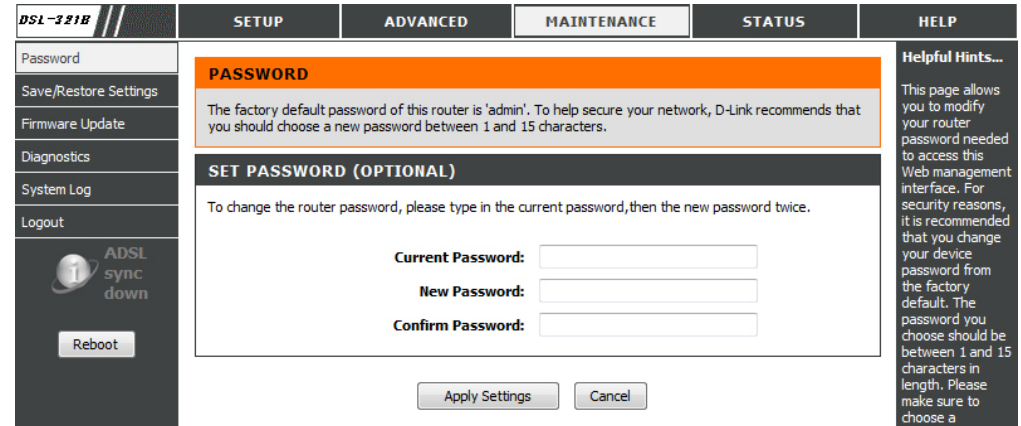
DSL-321B

SETUP | ADVANCED | MAINTENANCE | STATUS | HELP

Password
Save/Restore Settings
Firmware Update
Diagnostics
System Log
Logout

ADSL sync down

Reboot

PASSWORD

The factory default password of this router is 'admin'. To help secure your network, D-Link recommends that you should choose a new password between 1 and 15 characters.

SET PASSWORD (OPTIONAL)

To change the router password, please type in the current password,then the new password twice.

Current Password:
New Password:
Confirm Password:

Apply Settings
Cancel

Helpful Hints...

This page allows you to modify your router password needed to access this Web management interface. For security reasons, it is recommended that you change your device password from the factory default. The password you choose should be between 1 and 15 characters in length. Please make sure to choose a